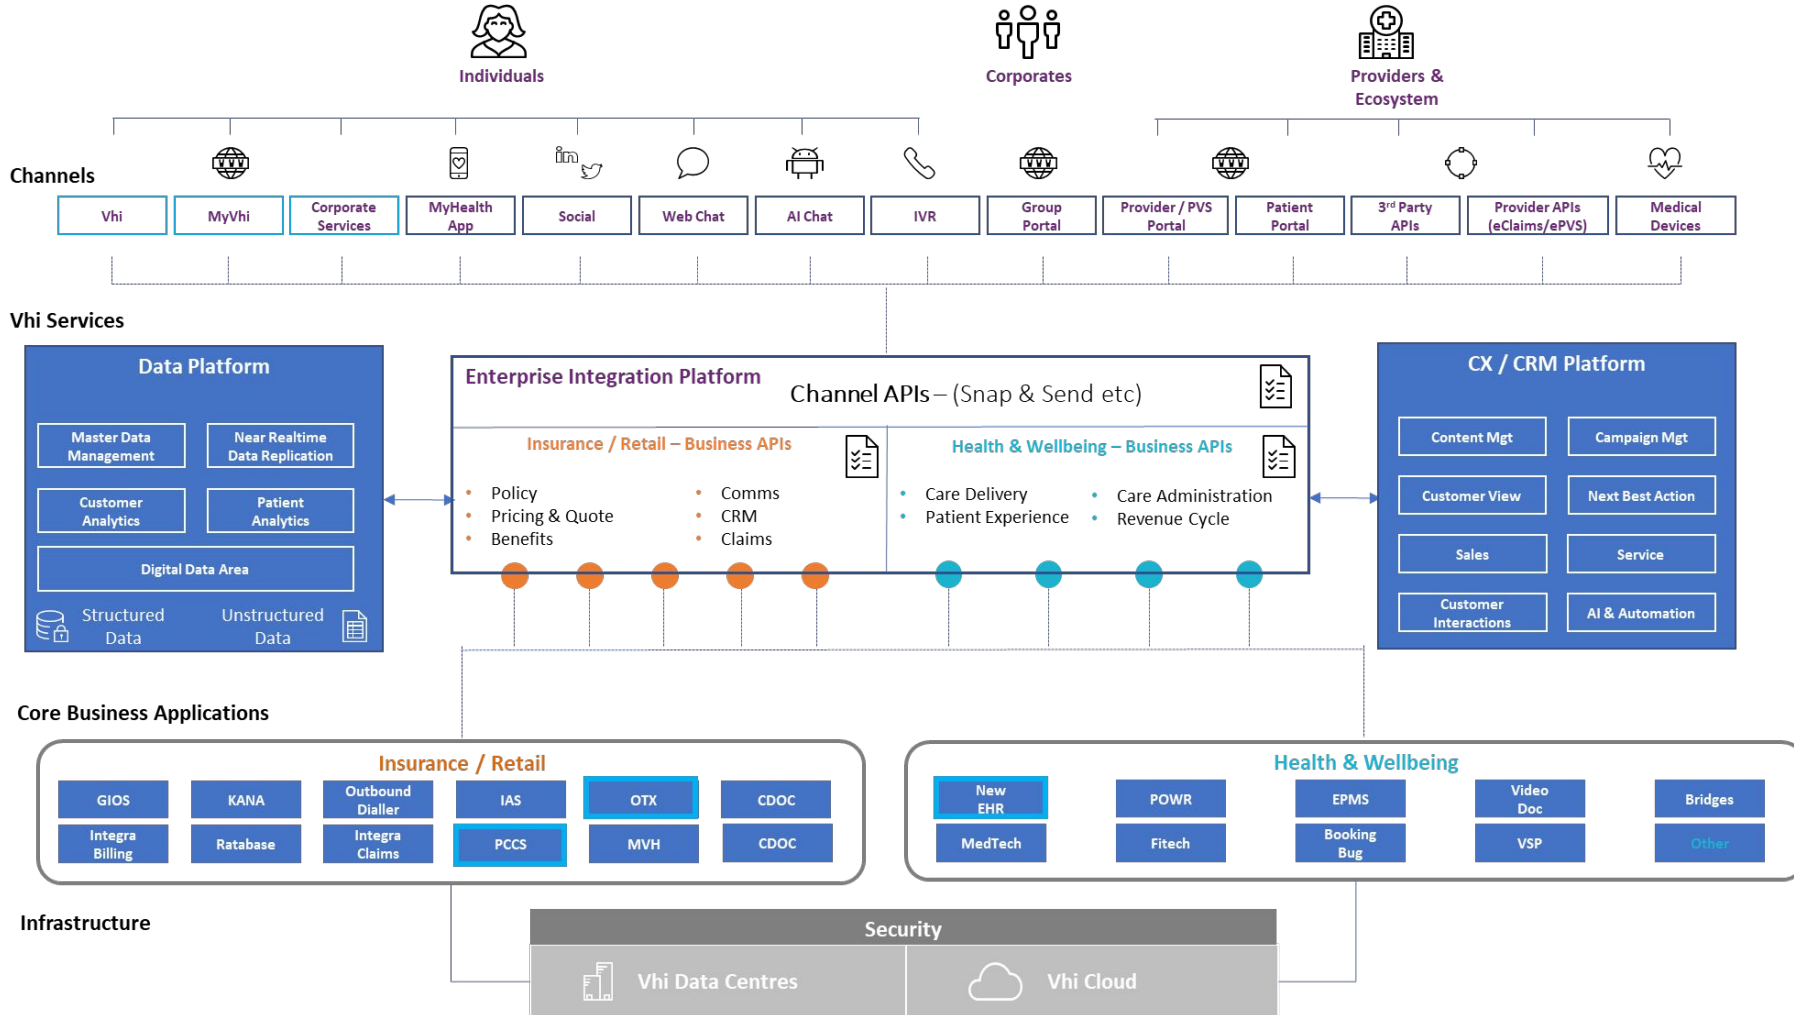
Individuals

Corporates

Providers & Ecosystem

Channels

in

Vhi | MyVhi | Corporate Services | MyHealth App | Social | Web Chat | AI Chat | IVR | Group Portal | Provider / PVS Portal | Patient Portal | 3rd Party APIs | Provider APIs (eClaims/ePVS) | Medical Devices

Vhi Services

Data Platform

Master Data Management

Near Realtime Data Replication

Customer Analytics

Patient Analytics

Digital Data Area

Structured Data

Unstructured Data

Enterprise Integration Platform

Channel APIs – (Snap & Send etc)

Insurance / Retail – Business APIs

- Policy
- Pricing & Quote
- Benefits
- Comms
- CRM
- Claims

Health & Wellbeing – Business APIs

- Care Delivery
- Patient Experience
- Care Administration
- Revenue Cycle

CX / CRM Platform

Content Mgt

Campaign Mgt

Customer View

Next Best Action

Sales

Service

Customer Interactions

AI & Automation

Core Business Applications

Insurance / Retail

GIOS | KANA | Outbound Dialler | IAS | OTX | CDOC
Integra Billing | Ratabase | Integra Claims | PCCS | MVH | CDOC

Health & Wellbeing

New EHR | POWR | EPMS | Video Doc | Bridges
MedTech | Fitech | Booking Bug | VSP | Other

Infrastructure

Security

Vhi Data Centres

Vhi Cloud